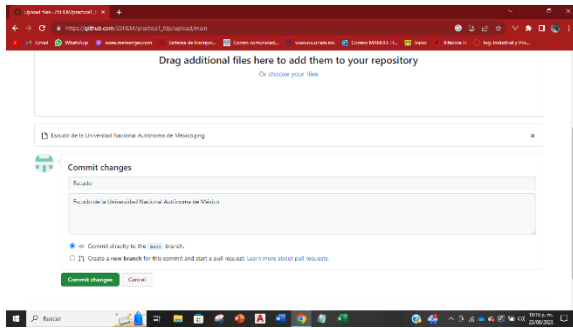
Upload files · 2311EM/practica1_fdp ×   +

https://github.com/2311EM/practica1_fdp/upload/main

Gmail   WhatsApp   www.messenger.com   Sistema de Inscripc...   Correo: comunidad...   www.ucursos.mx   Correo: MANUEL I...   Inicio   Biblioteca   Ing. Industrial y Pro...

Drag additional files here to add them to your repository

Or choose your files

Escudo de la Universidad Nacional Autónoma de México.png   ×

Commit changes

Escudo

Escudo de la Universidad Nacional Autónoma de México

Commit directly to the main branch.

Create a new branch for this commit and start a pull request. Learn more about pull requests.

Commit changes   Cancel

Buscar

19:10 p. m.
23/09/2023